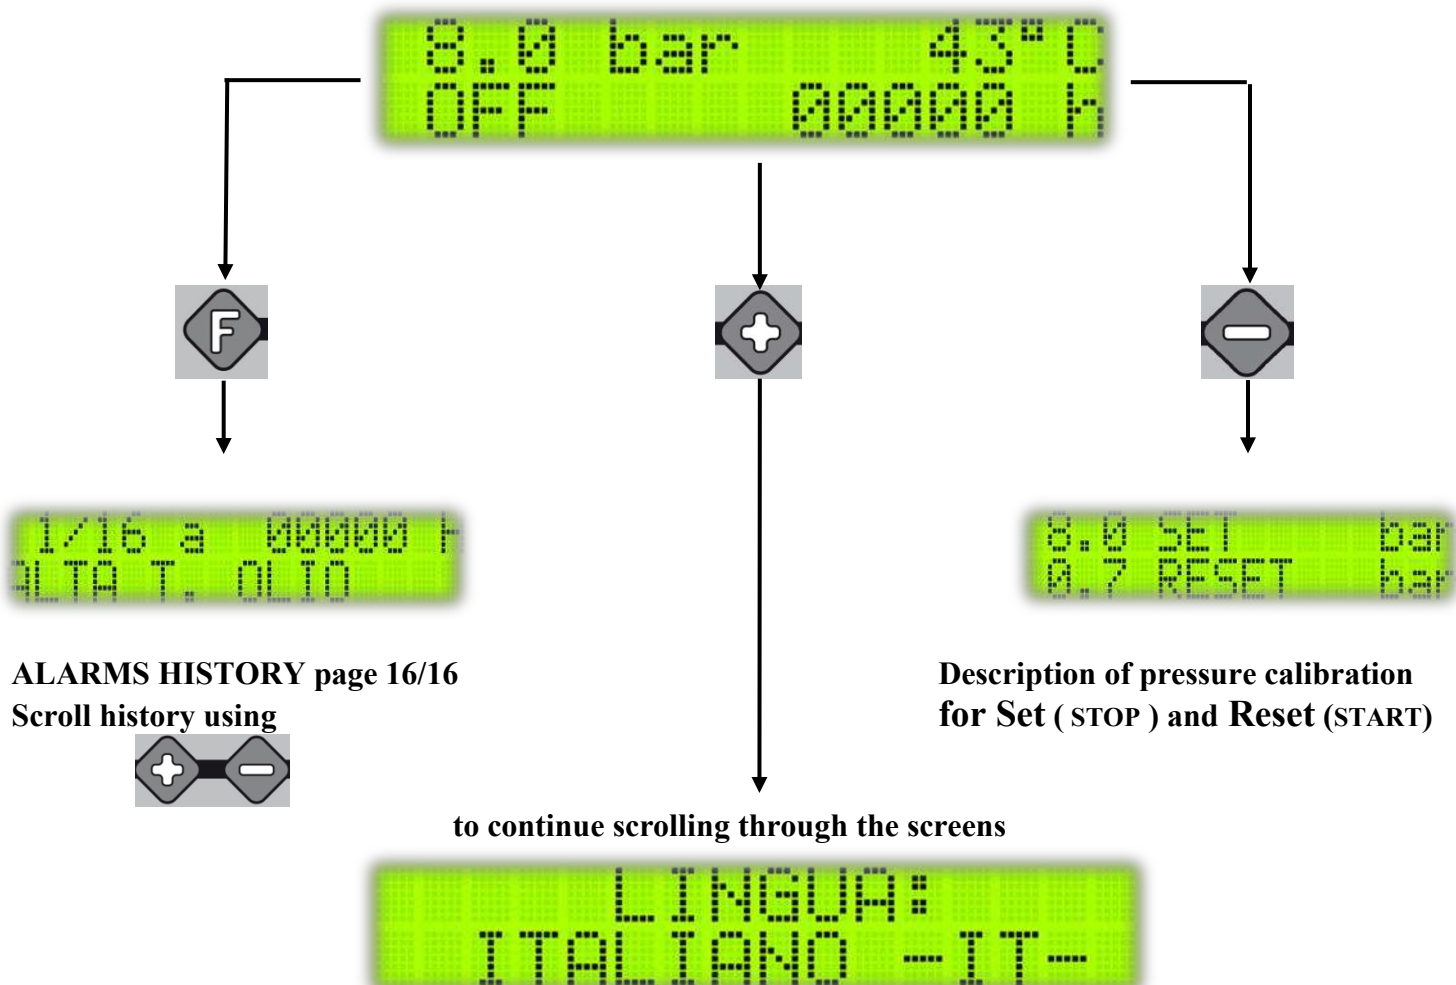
8.0 bar 43°C
OFF 00000 h

F

1/16 a 00000 h
ALTA T. OLIO

ALARMS HISTORY page 16/16
Scroll history using

8.0 SET bar
0.7 RESET bar

Description of pressure calibration for Set ( STOP ) and Reset (START)

to continue scrolling through the screens

LINGUA:
ITALIANO -IT-